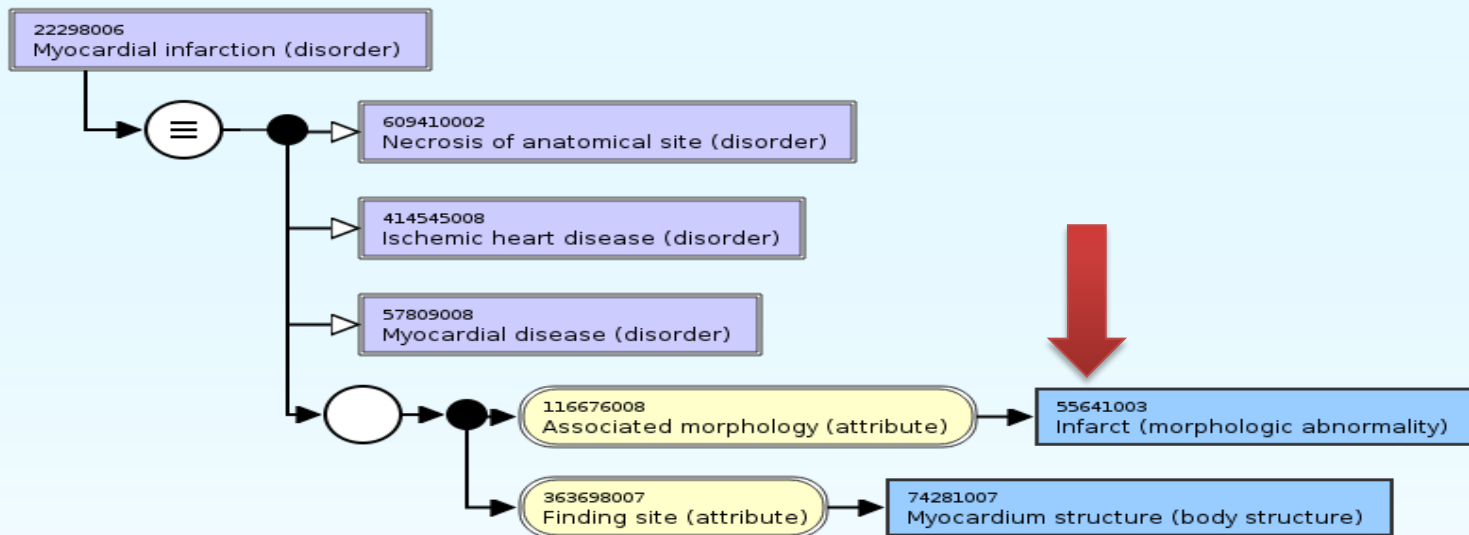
22298006
Myocardial infarction (disorder)

≡

609410002
Necrosis of anatomical site (disorder)

414545008
Ischemic heart disease (disorder)

57809008
Myocardial disease (disorder)

116676008
Associated morphology (attribute)

55641003
Infarct (morphologic abnormality)

363698007
Finding site (attribute)

74281007
Myocardium structure (body structure)